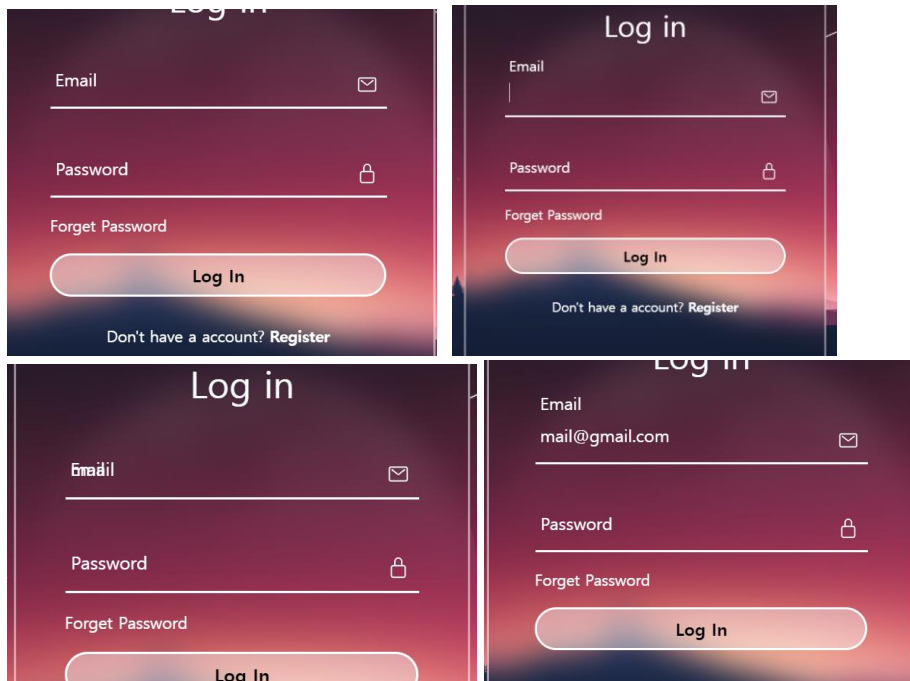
Log in

Email

Password

Forget Password

Log In

Don't have a account? Register

Log in

Email

Password

Forget Password

Log In

Don't have a account? Register

Log in

Email

Password

Forget Password

Log In

Log in

Email

mail@gmail.com

Password

Forget Password

Log In